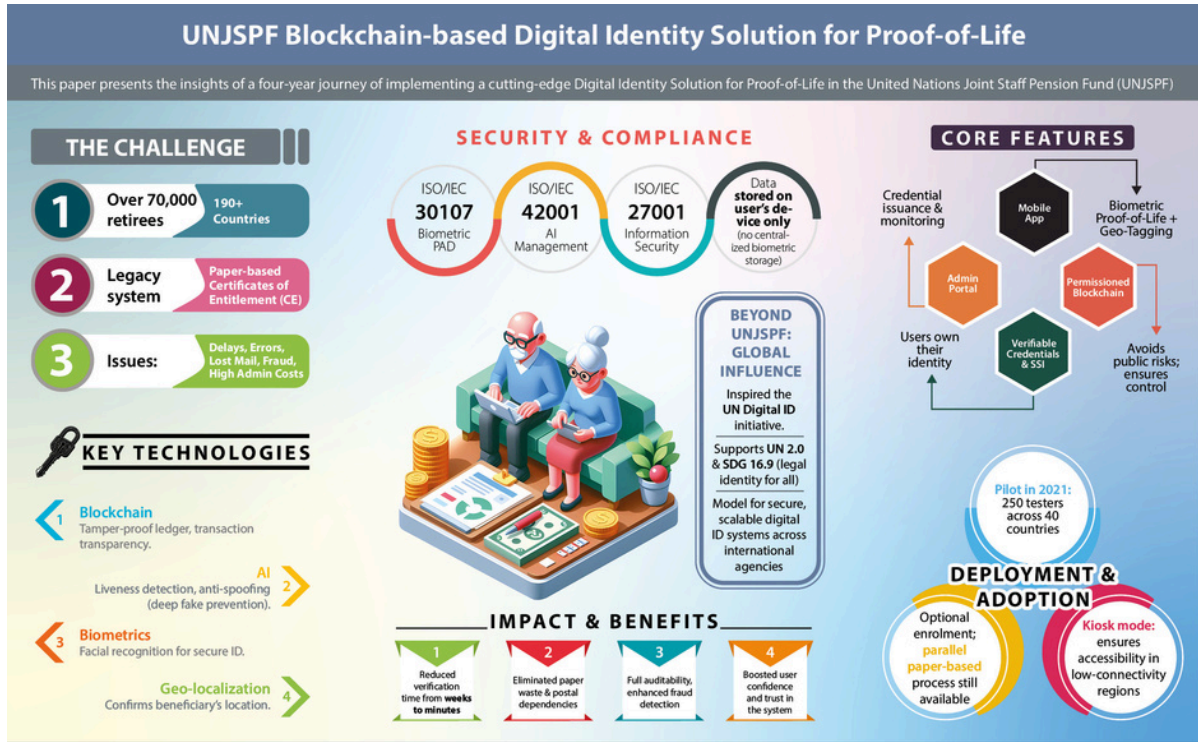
UNJSPF Blockchain-based Digital Identity Solution for Proof-of-Life

This paper presents the insights of a four-year journey of implementing a cutting-edge Digital Identity Solution for Proof-of-Life in the United Nations Joint Staff Pension Fund (UNJSPF)

THE CHALLENGE

1 Over 70,000 retirees
190+ Countries

2 Legacy system
Paper-based Certificates of Entitlement (CE)

3 Issues:
Delays, Errors, Lost Mail, Fraud, High Admin Costs

KEY TECHNOLOGIES

1 Blockchain
Tamper-proof ledger, transaction transparency.

AI 2
Liveness detection, anti-spoofing (deep fake prevention).

3 Biometrics
Facial recognition for secure ID.

Geo-localization 4
Confirms beneficiary's location.

SECURITY & COMPLIANCE

ISO/IEC 30107 Biometric PAD

ISO/IEC 42001 AI Management

ISO/IEC 27001 Information Security

Data stored on user's device only (no centralized biometric storage)

BEYOND UNJSPF: GLOBAL INFLUENCE

Inspired the UN Digital ID initiative.

Supports UN 2.0 & SDG 16.9 (legal identity for all)

Model for secure, scalable digital ID systems across international agencies

IMPACT & BENEFITS

1 Reduced verification time from weeks to minutes

2 Eliminated paper waste & postal dependencies

3 Full auditability, enhanced fraud detection

4 Boosted user confidence and trust in the system

CORE FEATURES

Credential issuance & monitoring

Mobile App

Biometric Proof-of-Life + Geo-Tagging

Admin Portal

Permissioned Blockchain

Users own their identity

Verifiable Credentials & SSI

Avoids public risks; ensures control

Pilot in 2021: 250 testers across 40 countries

DEPLOYMENT & ADOPTION

Optional enrolment; parallel paper-based process still available

Kiosk mode: ensures accessibility in low-connectivity regions